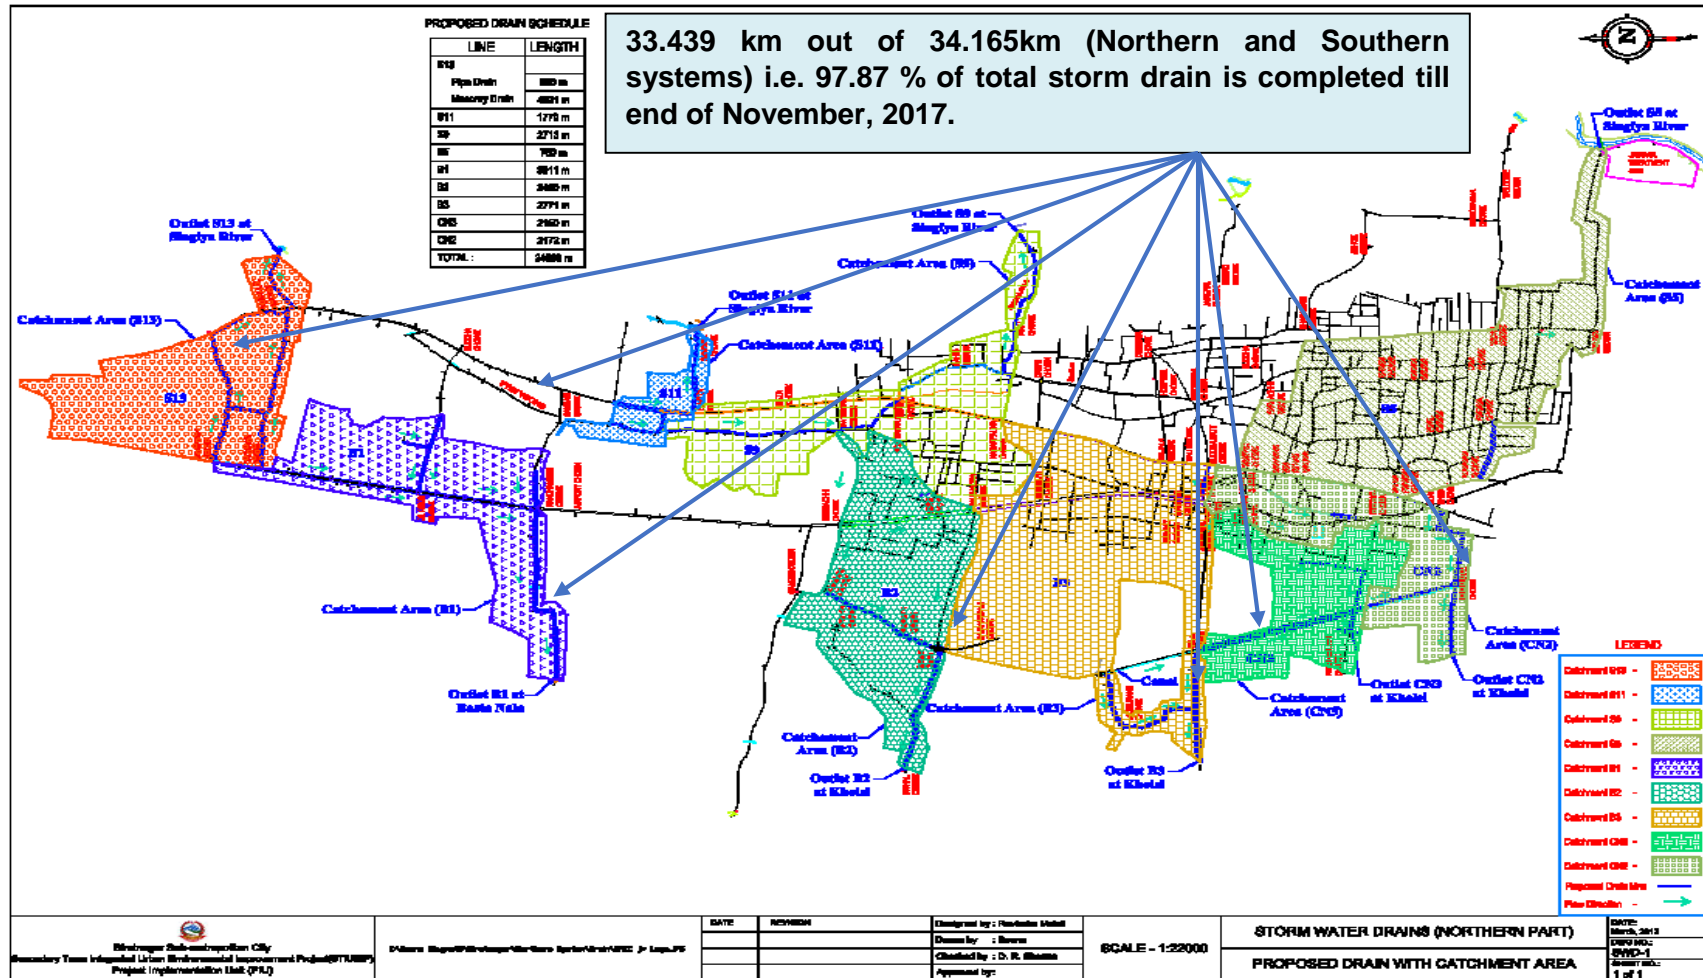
PROPOSED DRAIN SCHEDULE

| LINE | LENGTH |
|---|---|
| S13 | |
| Pipe Drain | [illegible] m |
| Masonry Drain | 4521 m |
| S11 | 1779 m |
| S9 | 2713 m |
| S6 | 759 m |
| S1 | 5811 m |
| B2 | 2465 m |
| B3 | 2771 m |
| CN3 | 2150 m |
| CN2 | 2172 m |
| TOTAL : | 24898 m |

33.439 km out of 34.165km (Northern and Southern systems) i.e. 97.87 % of total storm drain is completed till end of November, 2017.

Outlet S13 at Singiya River

Catchment Area (S13)

S13

Outlet S9 at Singiya River

Catchment Area (S9)

Outlet S11 at Singiya River

Catchment Area (S11)

S11

S9

S1

Catchment Area (S1)

Outlet S1 at Basta Nala

Outlet S6 at Singiya River

Catchment Area (S6)

S6

B2

B3

CN3

CN2

Catchment Area (CN2)

Outlet CN3 at Khelai

Outlet CN2 at Khelai

Catchment Area (CN3)

Canal

Catchment Area (B3)

Catchment Area (B2)

Outlet B2 at Khelai

Outlet B3 at Khelai

LEGEND
Catchment S13 -
Catchment S11 -
Catchment S9 -
Catchment S6 -
Catchment S1 -
Catchment B2 -
Catchment B3 -
Catchment CN3 -
Catchment CN2 -
Proposed Drain line
Flow Direction

Biratnagar Sub-metropolitan City
Secondary Towns Integrated Urban Environmental Improvement Project(STIUEIP)
Project Implementation Unit (PIU)

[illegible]

DATE | REVISION

Designed by : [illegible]
Drawn by : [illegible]
Checked by : D. R. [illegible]
Approved by:

SCALE - 1:22000

STORM WATER DRAINS (NORTHERN PART)

PROPOSED DRAIN WITH CATCHMENT AREA

DATE: March, 2013
DWG NO.: SWD-1
SHEET NO.: 1 of 1